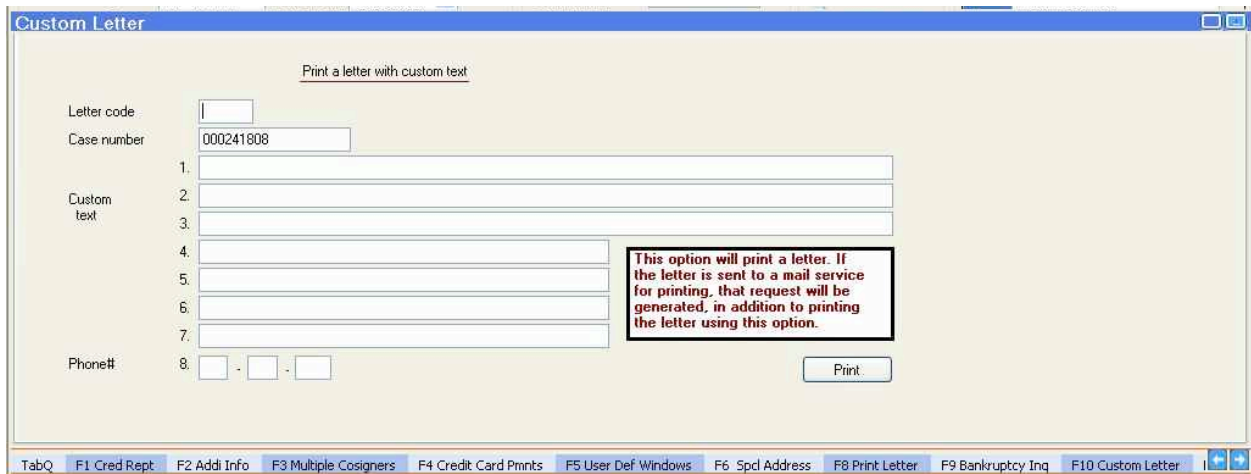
Custom Letter

Print a letter with custom text

Letter code

Case number 000241808

Custom text

1.
2.
3.
4.
5.
6.
7.

This option will print a letter. If the letter is sent to a mail service for printing, that request will be generated, in addition to printing the letter using this option.

Phone# 8. - -

Print

TabQ F1 Cred Rept F2 Addl Info F3 Multiple Cosigners F4 Credit Card Pmnts F5 User Def Windows F6 Spcl Address F8 Print Letter F9 Bankruptcy Inq F10 Custom Letter